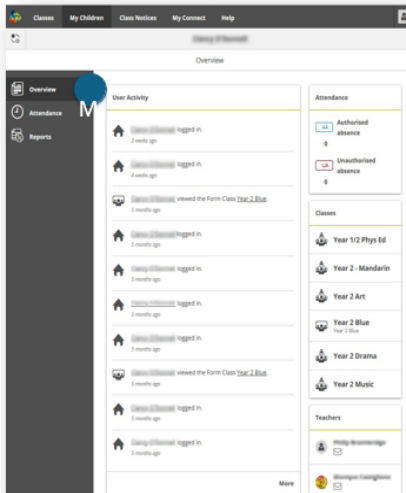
Classes My Children Class Notices My Connect Help

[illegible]

Overview

Overview
Attendance
Reports

M

User Activity

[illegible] logged in.
3 weeks ago

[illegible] logged in.
4 weeks ago

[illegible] viewed the Form Class Year 2 Blue.
2 months ago

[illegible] logged in.
2 months ago

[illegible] logged in.
2 months ago

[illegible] logged in.
2 months ago

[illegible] logged in.
2 months ago

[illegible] viewed the Form Class Year 2 Blue.
2 months ago

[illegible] logged in.
2 months ago

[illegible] logged in.
3 months ago

More

Attendance

AA Authorised absence
0

UA Unauthorised absence
0

Classes

Year 1/2 Phys Ed
Year 2 - Mandarin
Year 2 Art
Year 2 Blue
Year 2 Blue
Year 2 Drama
Year 2 Music

Teachers

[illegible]
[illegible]